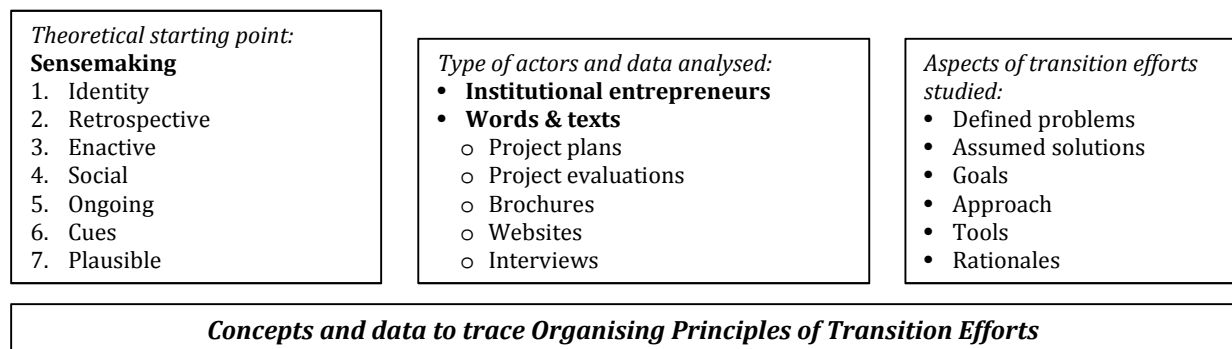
*Theoretical starting point:*
**Sensemaking**
1. Identity
2. Retrospective
3. Enactive
4. Social
5. Ongoing
6. Cues
7. Plausible

*Type of actors and data analysed:*
- **Institutional entrepreneurs**
- **Words & texts**
  - o Project plans
  - o Project evaluations
  - o Brochures
  - o Websites
  - o Interviews

*Aspects of transition efforts studied:*
- Defined problems
- Assumed solutions
- Goals
- Approach
- Tools
- Rationales

***Concepts and data to trace Organising Principles of Transition Efforts***